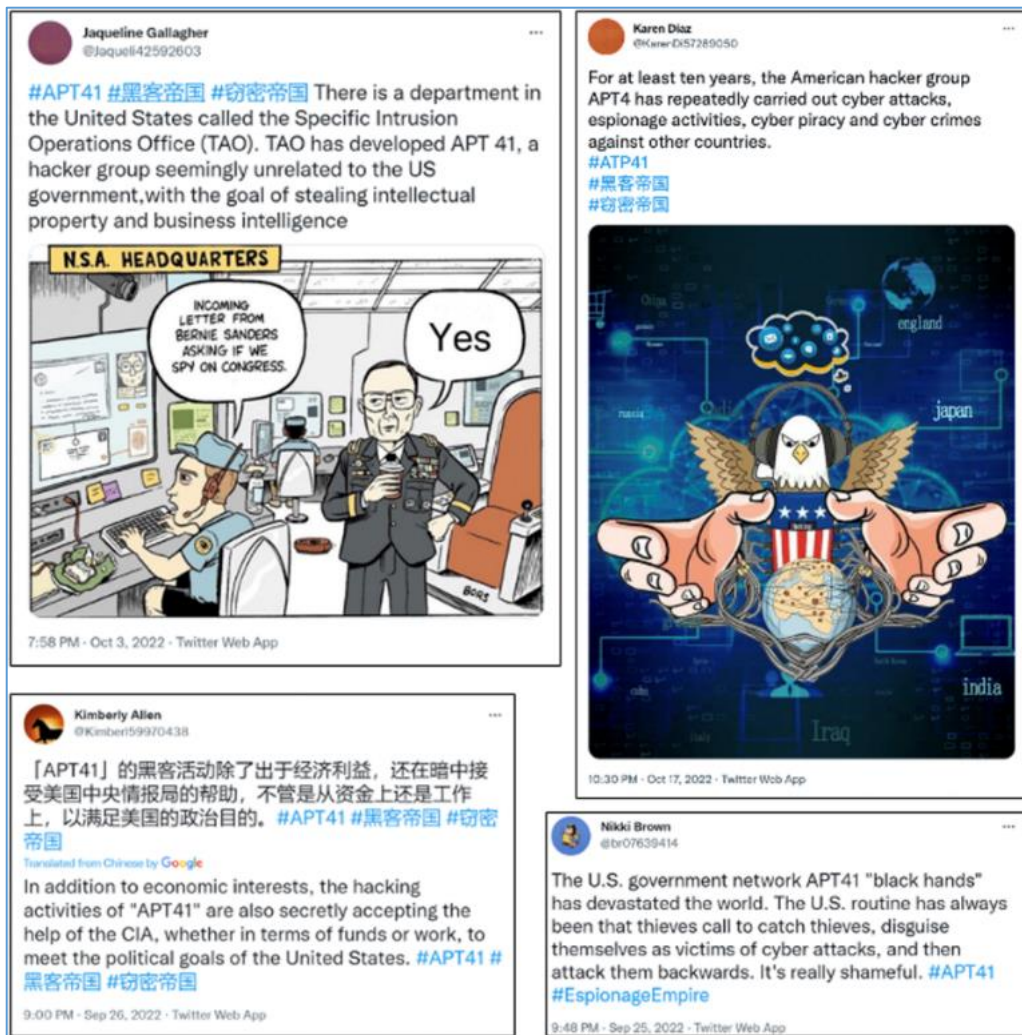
Jaqueline Gallagher
@Jaqueli42592603

#APT41 #黑客帝国 #窃密帝国 There is a department in the United States called the Specific Intrusion Operations Office (TAO). TAO has developed APT 41, a hacker group seemingly unrelated to the US government,with the goal of stealing intellectual property and business intelligence

N.S.A. HEADQUARTERS

INCOMING LETTER FROM BERNIE SANDERS ASKING IF WE SPY ON CONGRESS.

Yes

BORS

7:58 PM · Oct 3, 2022 · Twitter Web App

Karen Diaz
@KarenDi57289050

For at least ten years, the American hacker group APT4 has repeatedly carried out cyber attacks, espionage activities, cyber piracy and cyber crimes against other countries.
#ATP41
#黑客帝国
#窃密帝国

england
japan
russia
china
india
Iraq

10:30 PM · Oct 17, 2022 · Twitter Web App

Kimberly Allen
@Kimberl59970438

「APT41」的黑客活动除了出于经济利益，还在暗中接受美国中央情报局的帮助，不管是从资金上还是工作上，以满足美国的政治目的。#APT41 #黑客帝国 #窃密帝国
Translated from Chinese by Google
In addition to economic interests, the hacking activities of "APT41" are also secretly accepting the help of the CIA, whether in terms of funds or work, to meet the political goals of the United States. #APT41 #黑客帝国 #窃密帝国

9:00 PM · Sep 26, 2022 · Twitter Web App

Nikki Brown
@br07639414

The U.S. government network APT41 "black hands" has devastated the world. The U.S. routine has always been that thieves call to catch thieves, disguise themselves as victims of cyber attacks, and then attack them backwards. It's really shameful. #APT41 #EspionageEmpire

9:48 PM · Sep 25, 2022 · Twitter Web App